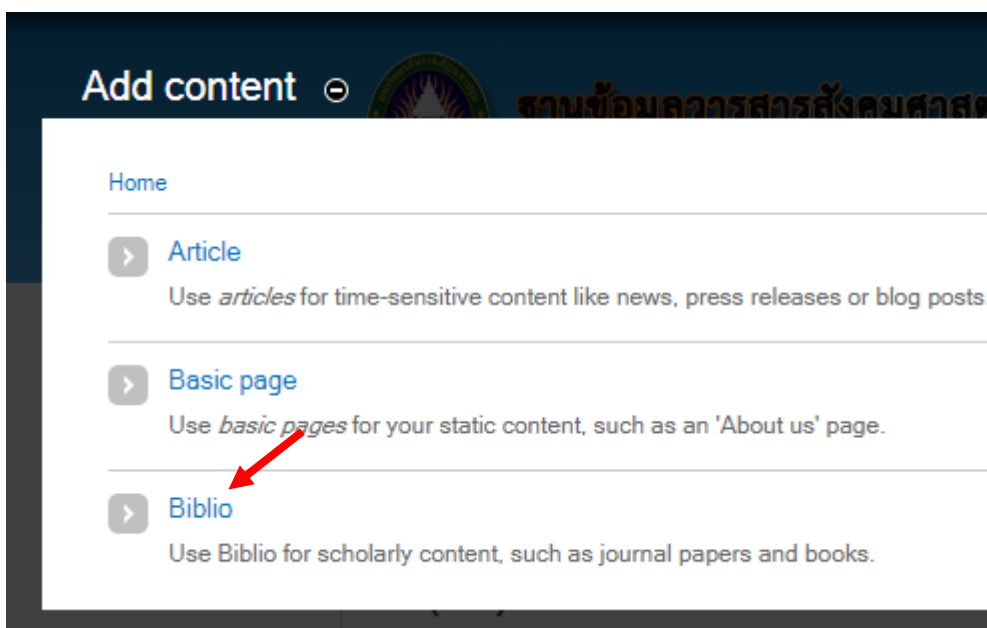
Add content

ฐานข้อมูลวารสารสังคมศาส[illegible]

Home

Article

Use *articles* for time-sensitive content like news, press releases or blog posts.

Basic page

Use *basic pages* for your static content, such as an 'About us' page.

Biblio

Use Biblio for scholarly content, such as journal papers and books.